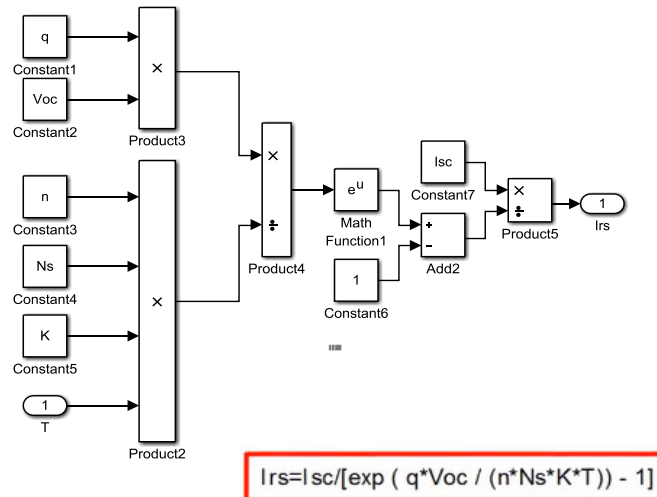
q
Constant1
Voc
Constant2
×
Product3
n
Constant3
Ns
Constant4
K
Constant5
1
T
×
Product2
×
÷
Product4
$e^u$
Math Function1
1
Constant6
Isc
Constant7
+
-
Add2
×
÷
Product5
1
Irs
Irs=Isc/[exp ( q*Voc / (n*Ns*K*T)) - 1]